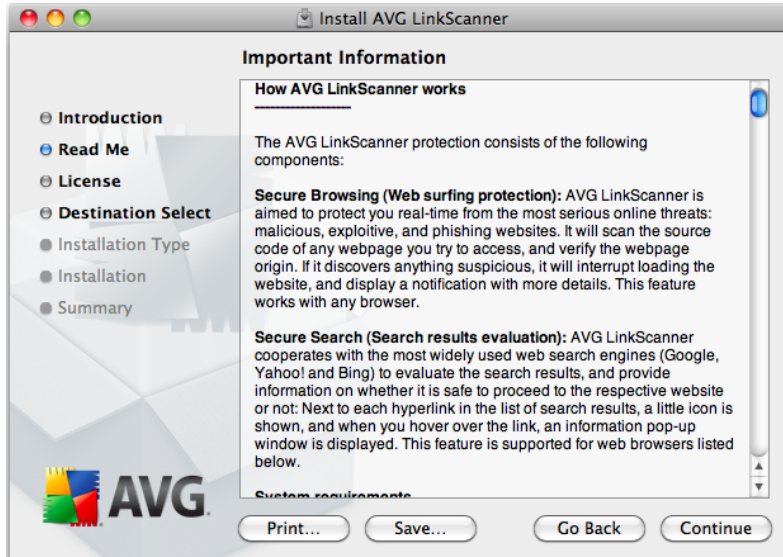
Install AVG LinkScanner

Important Information

Introduction
Read Me
License
Destination Select
Installation Type
Installation
Summary

How AVG LinkScanner works
--------------------

The AVG LinkScanner protection consists of the following components:

Secure Browsing (Web surfing protection): AVG LinkScanner is aimed to protect you real-time from the most serious online threats: malicious, exploitive, and phishing websites. It will scan the source code of any webpage you try to access, and verify the webpage origin. If it discovers anything suspicious, it will interrupt loading the website, and display a notification with more details. This feature works with any browser.

Secure Search (Search results evaluation): AVG LinkScanner cooperates with the most widely used web search engines (Google, Yahoo! and Bing) to evaluate the search results, and provide information on whether it is safe to proceed to the respective website or not: Next to each hyperlink in the list of search results, a little icon is shown, and when you hover over the link, an information pop-up window is displayed. This feature is supported for web browsers listed below.

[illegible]

AVG

Print... Save... Go Back Continue